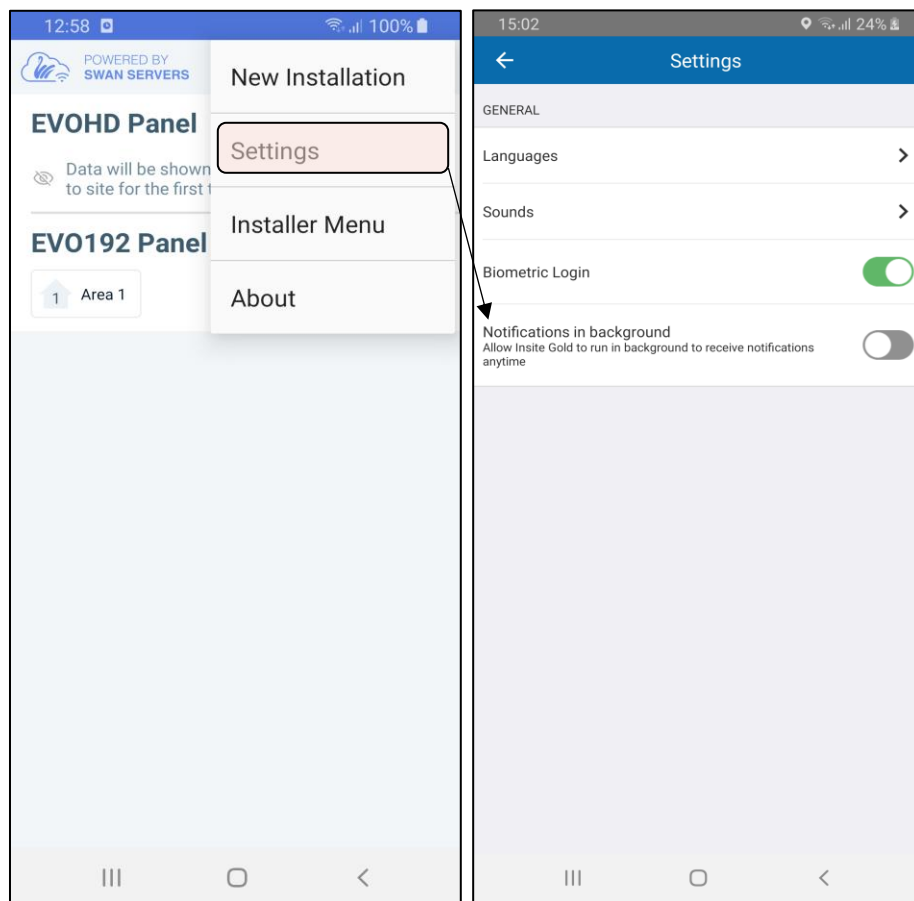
12:58 100%

POWERED BY
SWAN SERVERS

New Installation

EVOHD Panel

Settings

Data will be shown
to site for the first t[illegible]

Installer Menu

EVO192 Panel

About

1 Area 1

15:02 24%

Settings

GENERAL

Languages

Sounds

Biometric Login

Notifications in background
Allow Insite Gold to run in background to receive notifications anytime